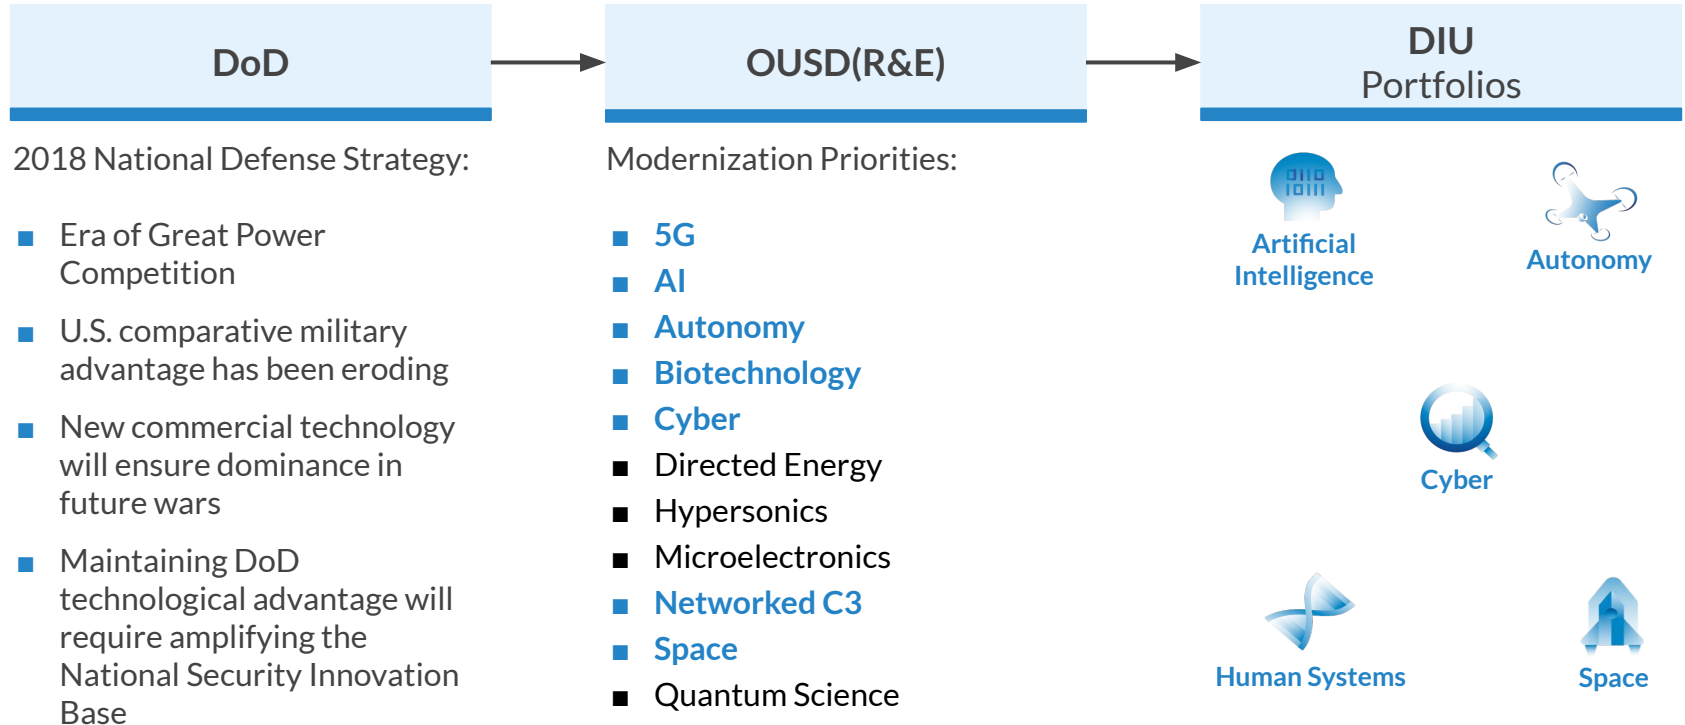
DoD

OUSD(R&E)

DIU
Portfolios

2018 National Defense Strategy:

- Era of Great Power Competition
- U.S. comparative military advantage has been eroding
- New commercial technology will ensure dominance in future wars
- Maintaining DoD technological advantage will require amplifying the National Security Innovation Base

Modernization Priorities:

- 5G
- AI
- Autonomy
- Biotechnology
- Cyber
- Directed Energy
- Hypersonics
- Microelectronics
- Networked C3
- Space
- Quantum Science

0110
10111

Artificial Intelligence

Autonomy

Cyber

Human Systems

Space